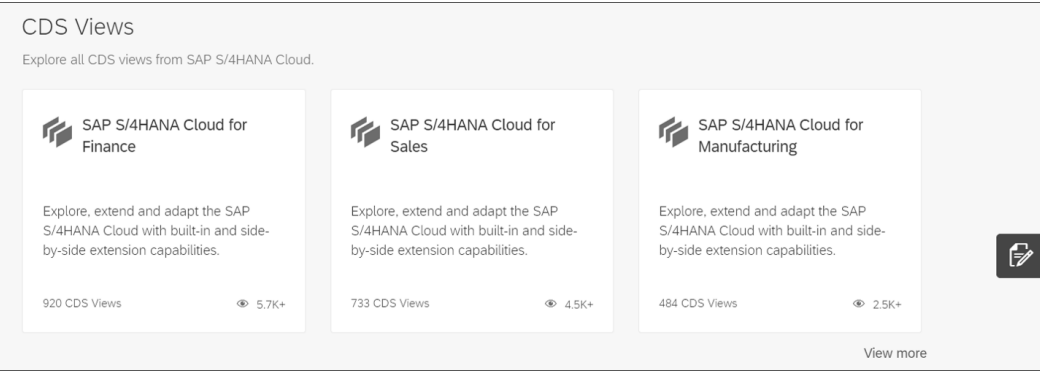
CDS Views

Explore all CDS views from SAP S/4HANA Cloud.

SAP S/4HANA Cloud for Finance

Explore, extend and adapt the SAP S/4HANA Cloud with built-in and side-by-side extension capabilities.

920 CDS Views

5.7K+

SAP S/4HANA Cloud for Sales

Explore, extend and adapt the SAP S/4HANA Cloud with built-in and side-by-side extension capabilities.

733 CDS Views

4.5K+

SAP S/4HANA Cloud for Manufacturing

Explore, extend and adapt the SAP S/4HANA Cloud with built-in and side-by-side extension capabilities.

484 CDS Views

2.5K+

View more